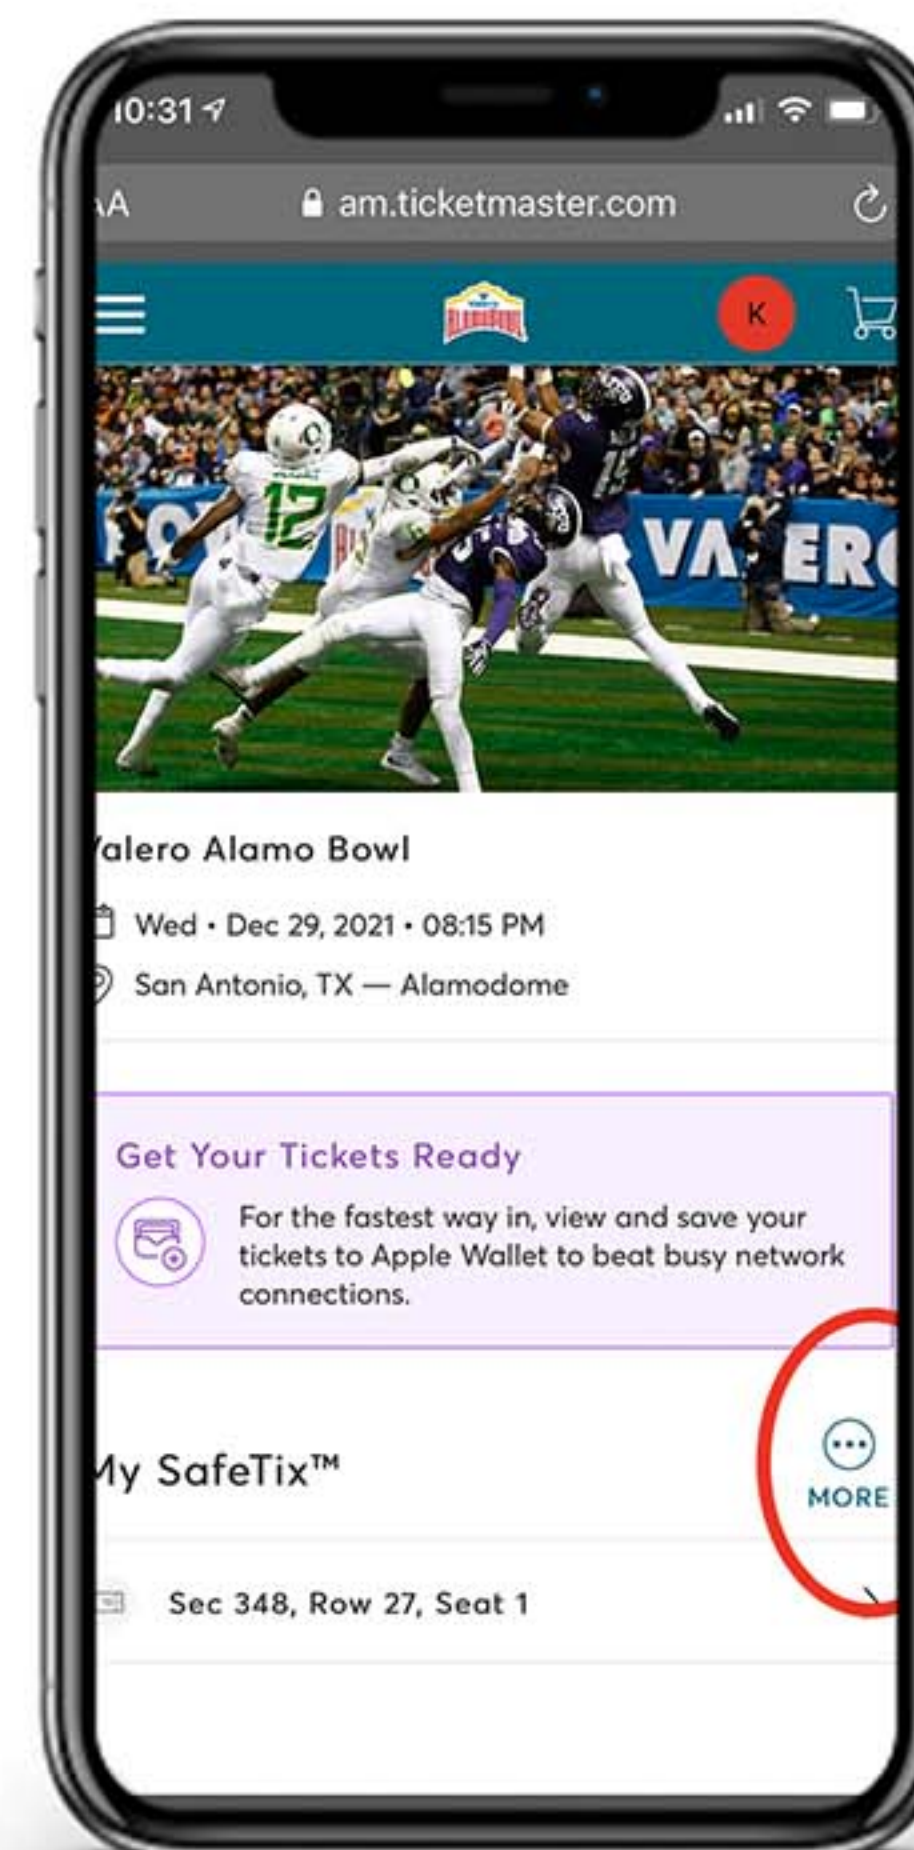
10:31

AA am.ticketmaster.com

K

12

15

VA ERO

alero Alamo Bowl

Wed • Dec 29, 2021 • 08:15 PM

San Antonio, TX — Alamodome

Get Your Tickets Ready

For the fastest way in, view and save your tickets to Apple Wallet to beat busy network connections.

My SafeTix™

MORE

Sec 348, Row 27, Seat 1